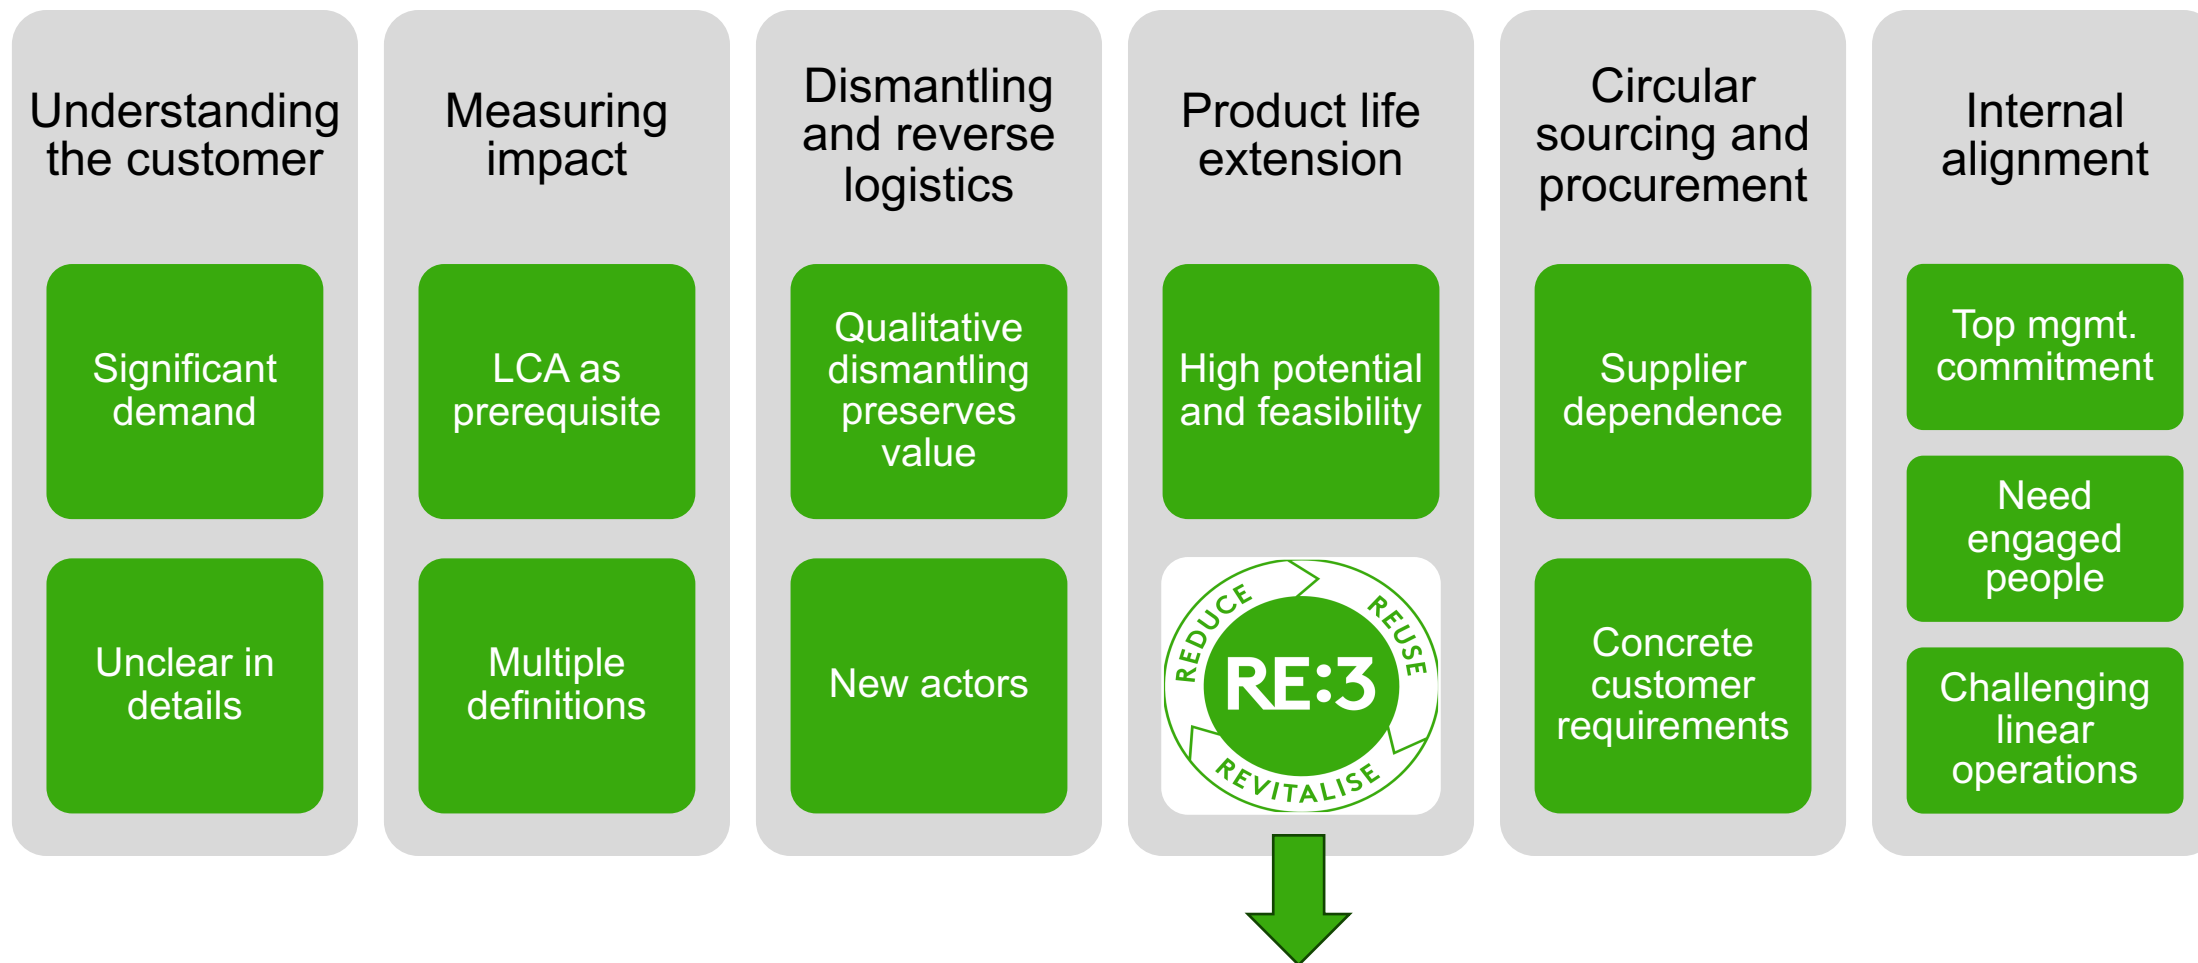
Understanding the customer

Significant demand

Unclear in details

Measuring impact

LCA as prerequisite

Multiple definitions

Dismantling and reverse logistics

Qualitative dismantling preserves value

New actors

Product life extension

High potential and feasibility

REDUCE REUSE RE:3 REVITALISE

Circular sourcing and procurement

Supplier dependence

Concrete customer requirements

Internal alignment

Top mgmt. commitment

Need engaged people

Challenging linear operations